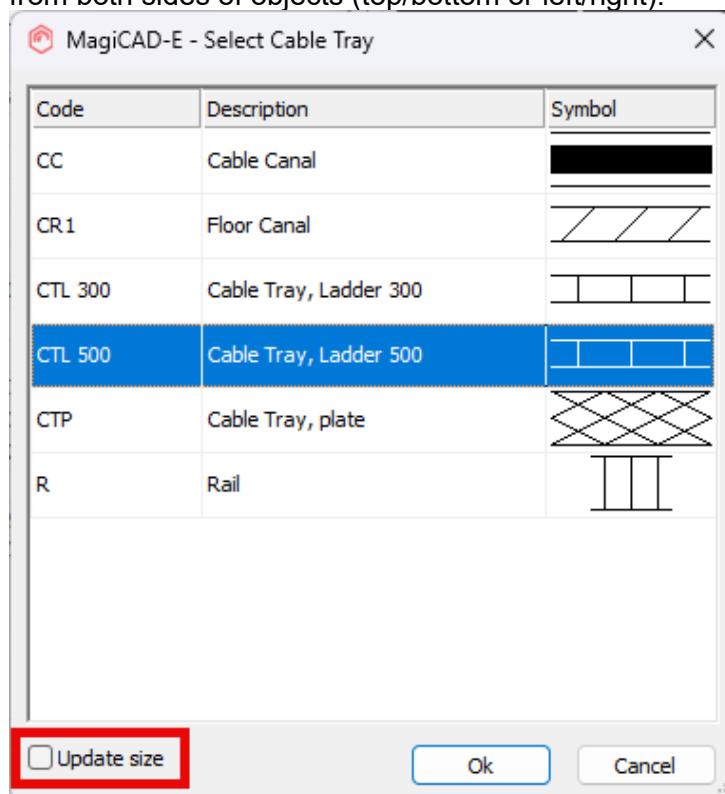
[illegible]

MagiCAD-E - Select Cable Tray

| Code | Description | Symbol |
|---|---|---|
| CC | Cable Canal | |
| CR1 | Floor Canal | |
| CTL 300 | Cable Tray, Ladder 300 | |
| CTL 500 | Cable Tray, Ladder 500 | |
| CTP | Cable Tray, plate | |
| R | Rail | |

Update size

Ok

Cancel